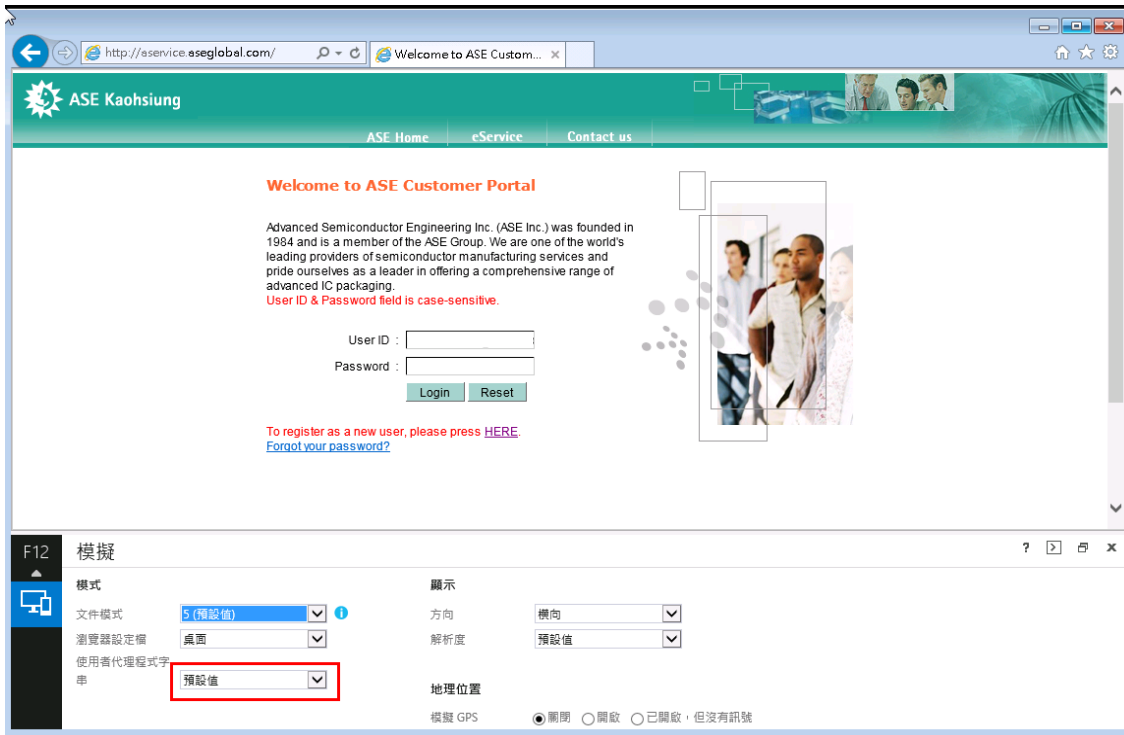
http://aservice.aseglobal.com/

Welcome to ASE Custom... ×

ASE Kaohsiung

ASE Home | eService | Contact us

Welcome to ASE Customer Portal

Advanced Semiconductor Engineering Inc. (ASE Inc.) was founded in 1984 and is a member of the ASE Group. We are one of the world's leading providers of semiconductor manufacturing services and pride ourselves as a leader in offering a comprehensive range of advanced IC packaging.
User ID & Password field is case-sensitive.

User ID :

Password :

Login | Reset

To register as a new user, please press HERE.
Forgot your password?

F12

模擬

模式

文件模式 5 (預設值)

瀏覽器設定檔 桌面

使用者代理程式字串 預設值

顯示

方向 橫向

解析度 預設值

地理位置

模擬 GPS 關閉 開啟 已開啟，但沒有訊號